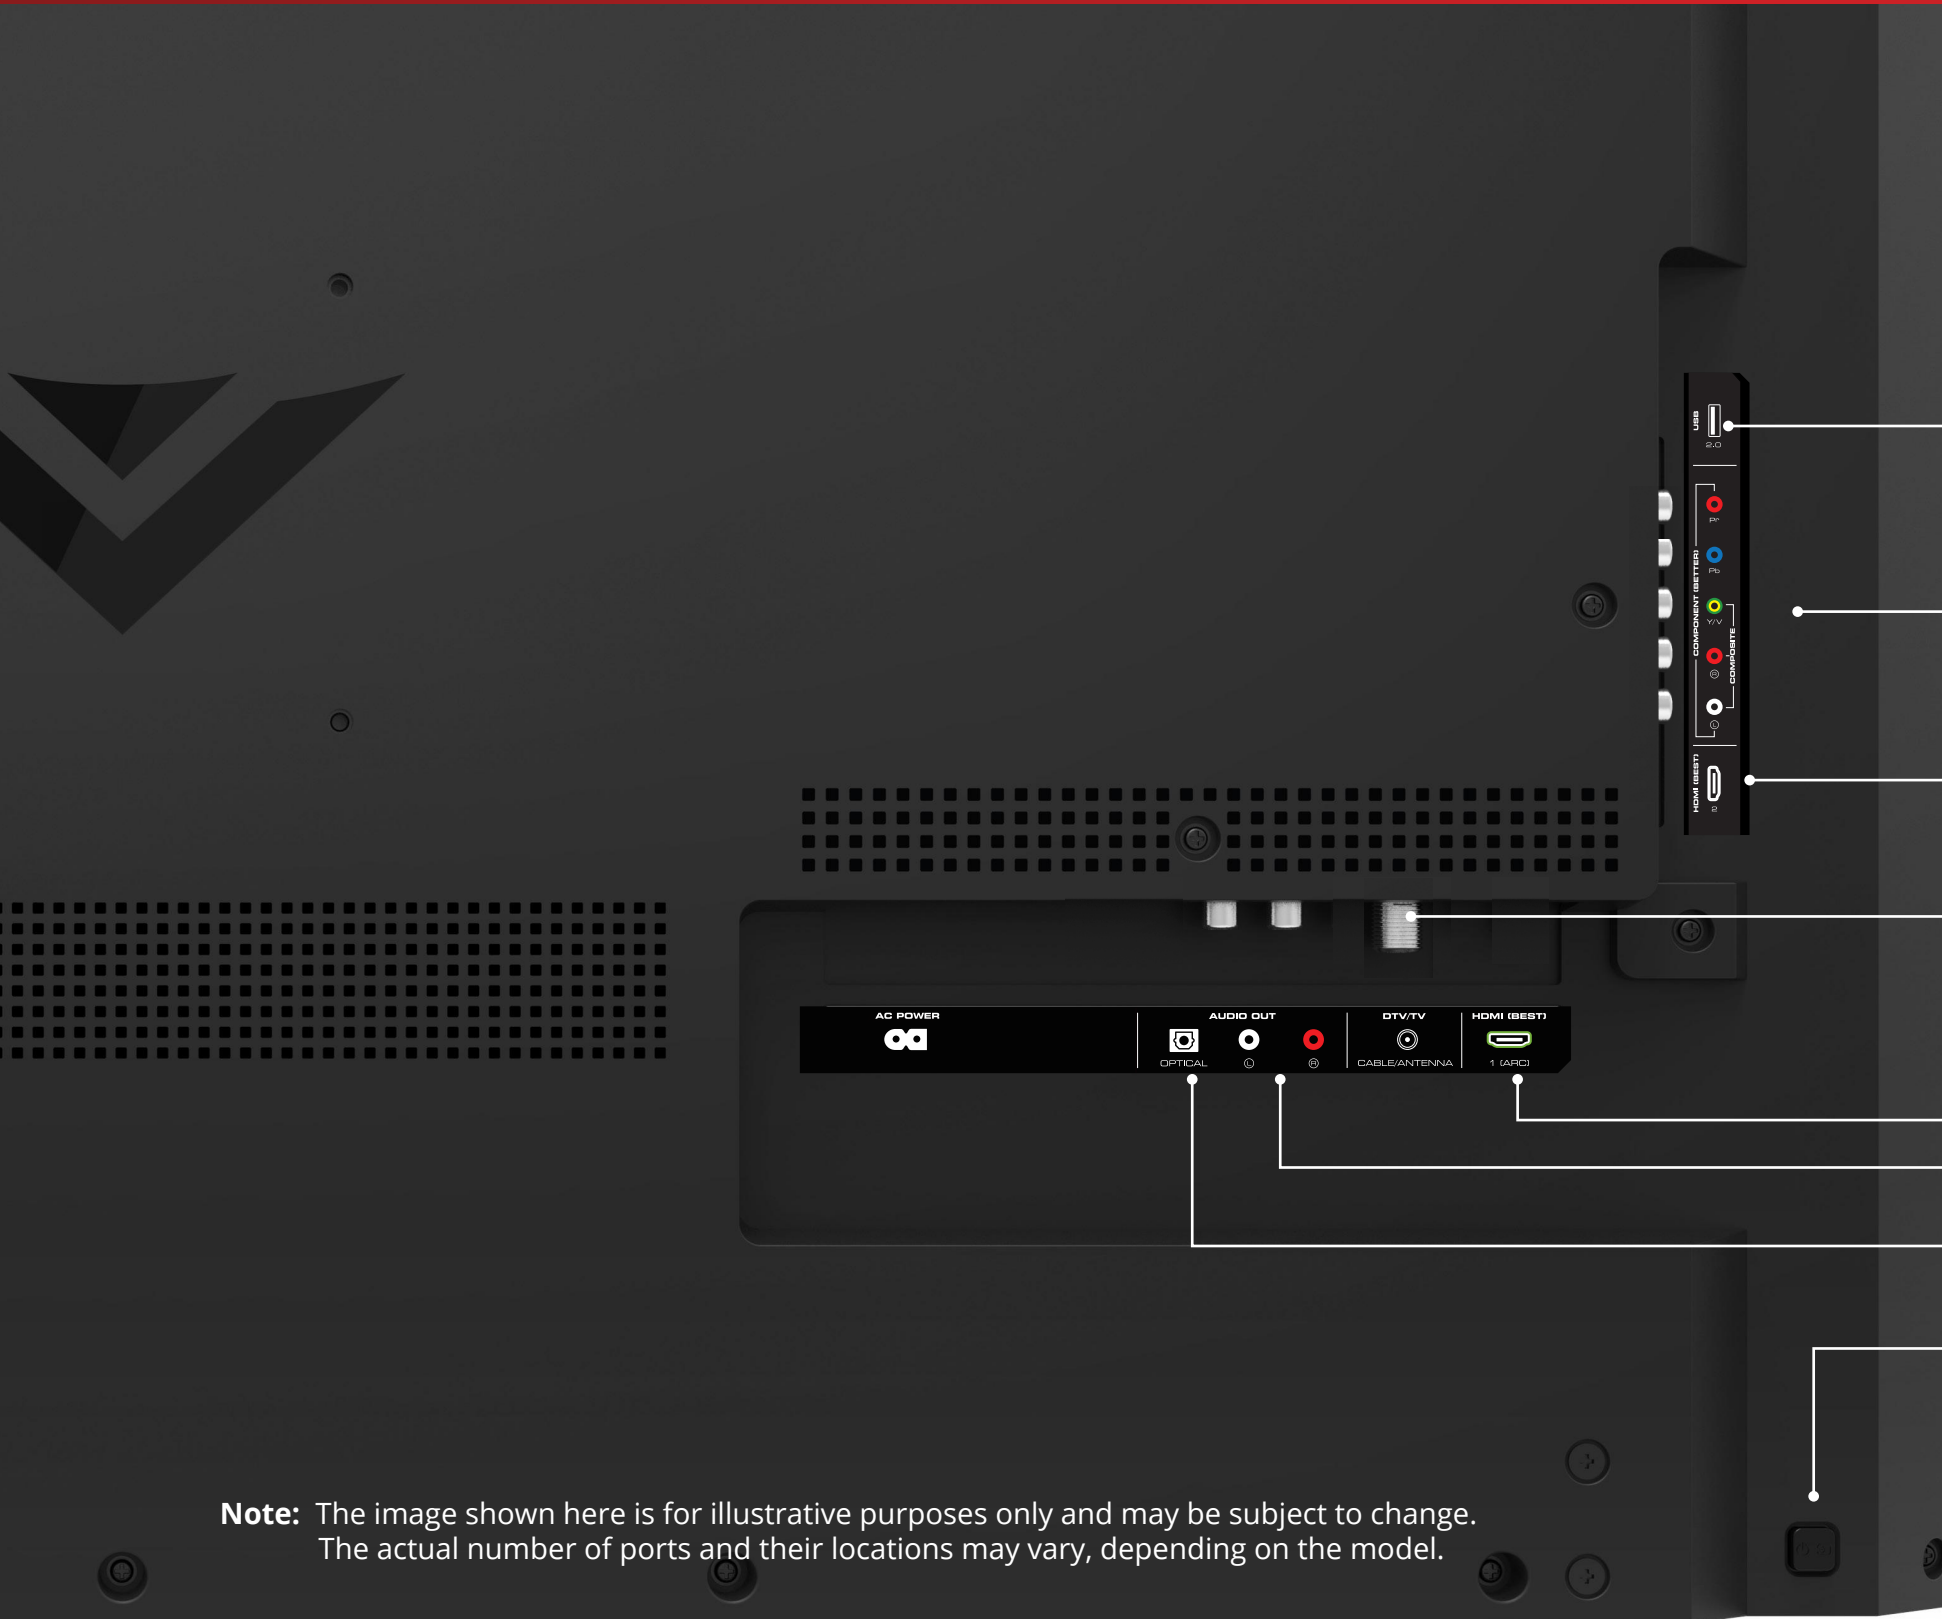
USB
2.0
Pr
Pb
COMPONENT (BETTER)
Y/V
COMPOSITE
Ⓡ
Ⓛ
HDMI (BEST)
2

AC POWER
AUDIO OUT
OPTICAL
Ⓛ
Ⓡ
DTV/TV
CABLE/ANTENNA
HDMI (BEST)
1 (ARC)

**Note:** The image shown here is for illustrative purposes only and may be subject to change. The actual number of ports and their locations may vary, depending on the model.